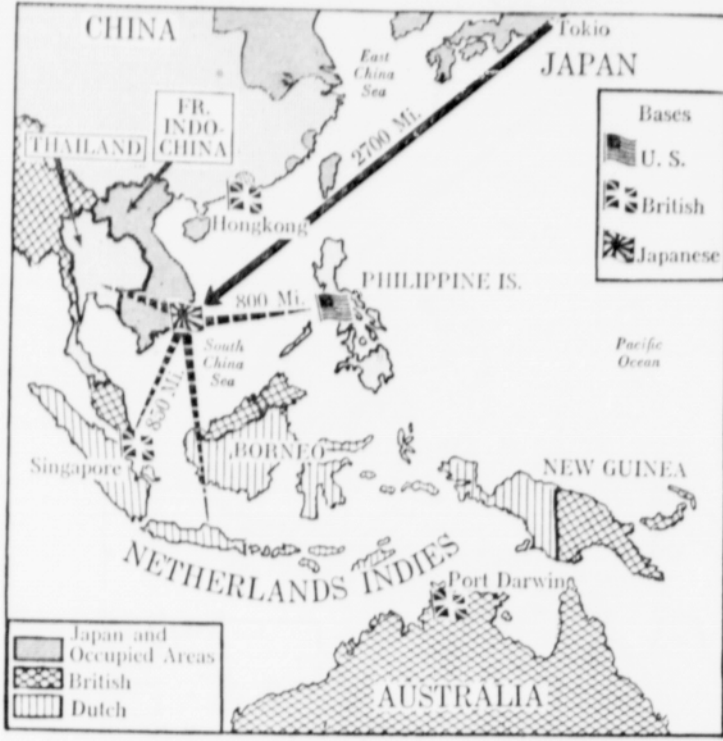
CHINA

Tokio

JAPAN

East China Sea

FR. INDO-CHINA

THAILAND

2700 Mi.

Bases

U. S.

British

Japanese

Hongkong

PHILIPPINE IS.

800 Mi.

South China Sea

Pacific Ocean

850 Mi.

Singapore

BORNEO

NEW GUINEA

NETHERLANDS INDIES

Port Darwin

Japan and Occupied Areas

British

Dutch

AUSTRALIA